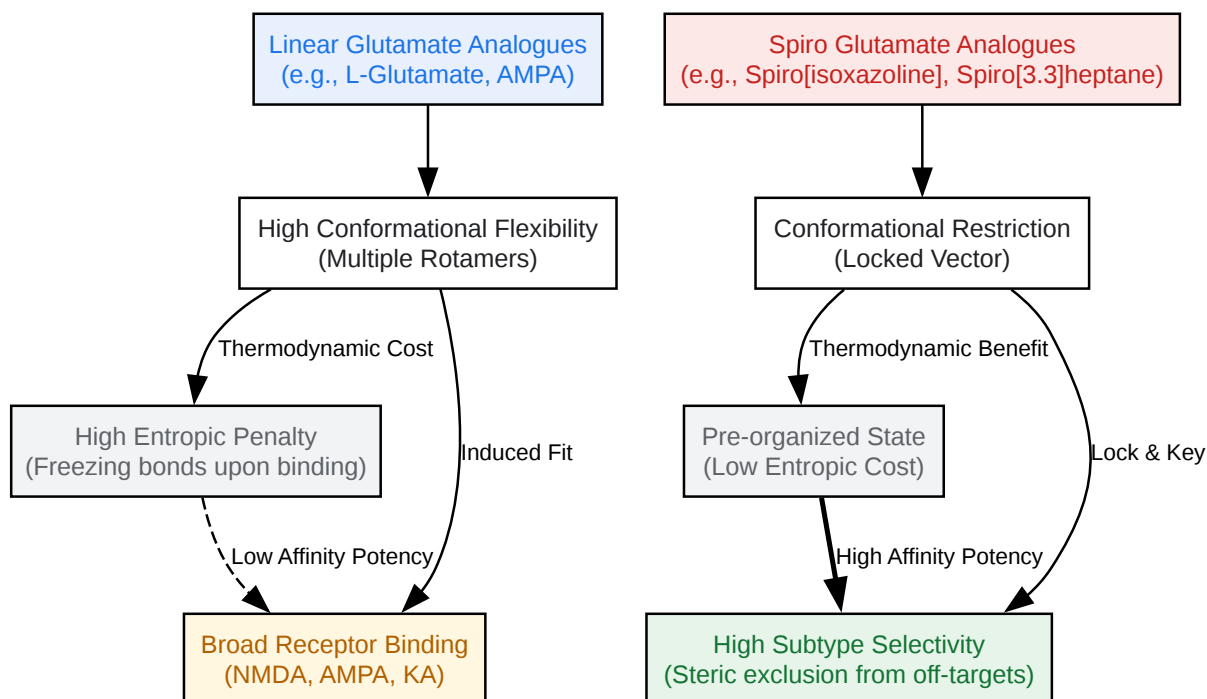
Linear Glutamate Analogues
(e.g., L-Glutamate, AMPA)

Spiro Glutamate Analogues
(e.g., Spiro[isoxazoline], Spiro[3.3]heptane)

High Conformational Flexibility
(Multiple Rotamers)

Conformational Restriction
(Locked Vector)

Thermodynamic Cost

Induced Fit

Thermodynamic Benefit

Lock & Key

High Entropic Penalty
(Freezing bonds upon binding)

Pre-organized State
(Low Entropic Cost)

Low Affinity Potency

High Affinity Potency

Broad Receptor Binding
(NMDA, AMPA, KA)

High Subtype Selectivity
(Steric exclusion from off-targets)